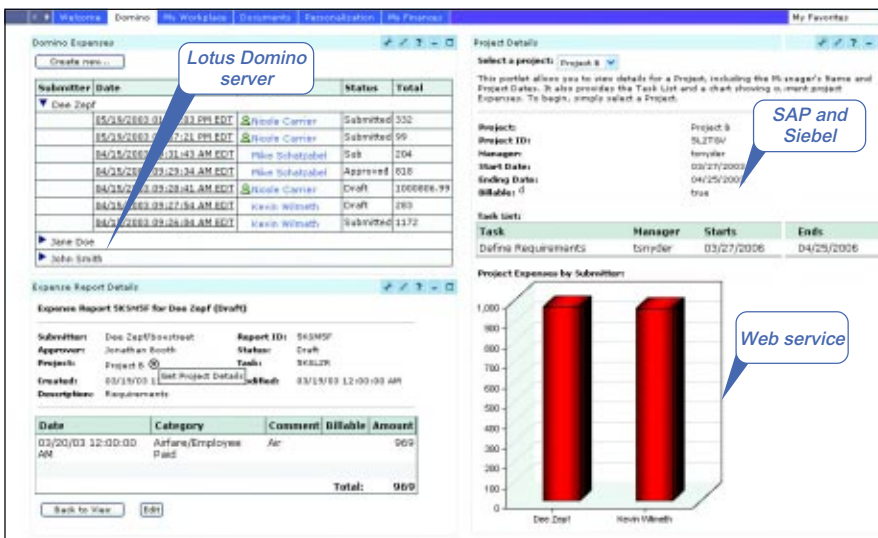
Welcome | Domino | My Workplace | Documents | Personalization | My Finances | My Favorites

Domino Expenses

Create new...

Lotus Domino server

| Submitter | Date | | Status | Total |
|---|---|---|---|---|
| ▼ Dee Zepf | | | | |
| | 05/19/2003 0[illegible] PM EDT | Nicole Carrier | Submitted | 332 |
| | 05/19/2003 0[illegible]:21 PM EDT | Nicole Carrier | Submitted | 99 |
| | 04/15/2003 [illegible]:31:43 AM EDT | Mike Schatzabel | Sub | 204 |
| | 04/15/2003 09:29:34 AM EDT | Mike Schatzabel | Approved | 818 |
| | 04/15/2003 09:28:41 AM EDT | Nicole Carrier | Draft | 1000006.99 |
| | 04/15/2003 09:27:54 AM EDT | Kevin Wilmeth | Draft | 283 |
| | 04/15/2003 09:26:04 AM EDT | Kevin Wilmeth | Submitted | 1172 |
| ▶ Jane Doe | | | | |
| ▶ John Smith | | | | |

Expense Report Details

Expense Report 5K5MSF for Dee Zepf (Draft)

Submitter: Dee Zepf/boostreet
Approver: Jonathan Booth
Project: Project 8
Created: 03/19/03 1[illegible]
Description: Requirements
Report ID: 5K5MSF
Status: Draft
Task: 5K6L2R
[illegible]dified: 03/19/03 12:00:00 AM

Get Project Details

| Date | Category | Comment | Billable | Amount |
|---|---|---|---|---|
| 03/20/03 12:00:00 AM | Airfare/Employee Paid | Air | | 969 |
| | | Total: | | 969 |

Back to View | Edit

Project Details

Select a project: Project 8

This portlet allows you to view details for a Project, including the Manager's Name and Project Dates. It also provides the Task List and a chart showing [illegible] project Expenses. To begin, simply select a Project.

SAP and Siebel

Project: Project 8
Project ID: 5L2T6V
Manager: tsnyder
Start Date: 03/27/2003
Ending Date: 04/25/2003
Billable: true

Task List:

| Task | Manager | Starts | Ends |
|---|---|---|---|
| Define Requirements | tsnyder | 03/27/2006 | 04/25/2006 |

Project Expenses by Submitter:

1,000
900
800
700
600
500
400
300
200
100
0

Web service

Dee Zepf
Kevin Wilmeth